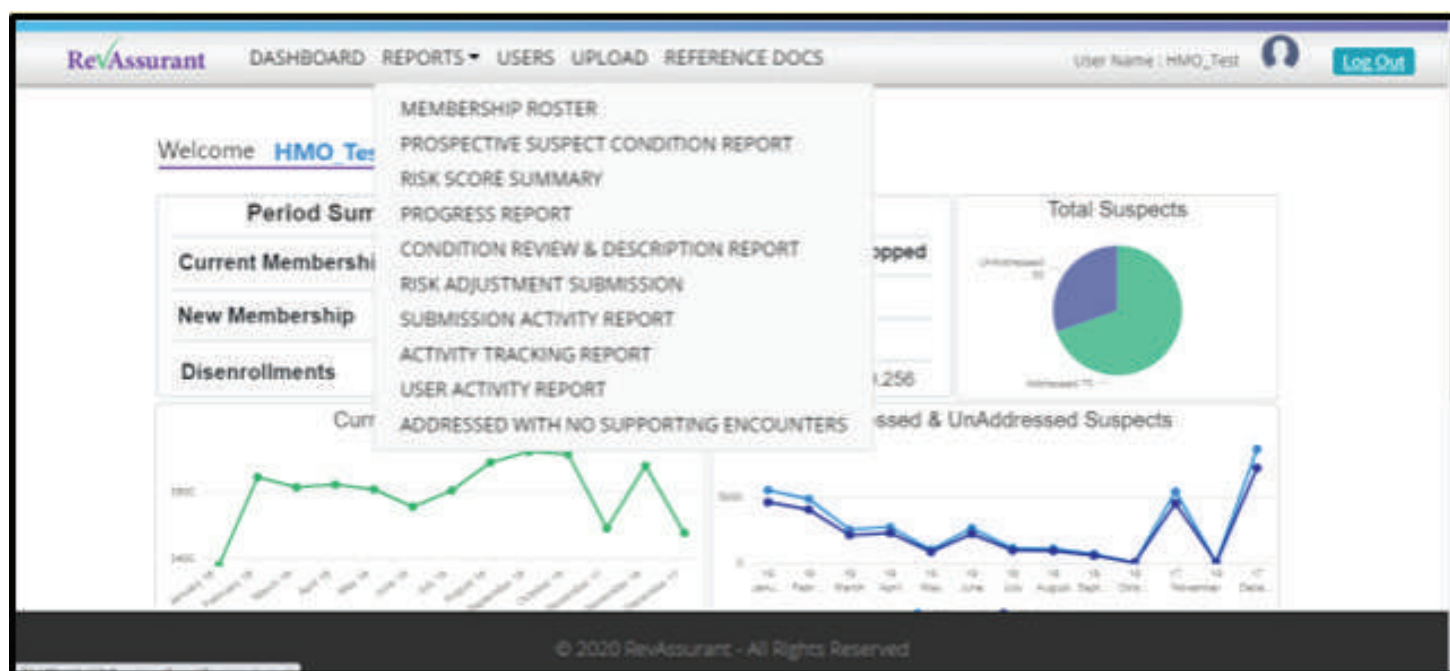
RevAssurant DASHBOARD REPORTS USERS UPLOAD REFERENCE DOCS User Name : HMO_Test Log Out

MEMBERSHIP ROSTER
PROSPECTIVE SUSPECT CONDITION REPORT
RISK SCORE SUMMARY
PROGRESS REPORT
CONDITION REVIEW & DESCRIPTION REPORT
RISK ADJUSTMENT SUBMISSION
SUBMISSION ACTIVITY REPORT
ACTIVITY TRACKING REPORT
USER ACTIVITY REPORT
ADDRESSED WITH NO SUPPORTING ENCOUNTERS

Welcome HMO_Tes

Period Sum

Current Membershi

New Membership

Disenrollments

opped

.256

Total Suspects

UnAddressed

Addressed

Curr

ssed & UnAddressed Suspects

© 2020 RevAssurant - All Rights Reserved